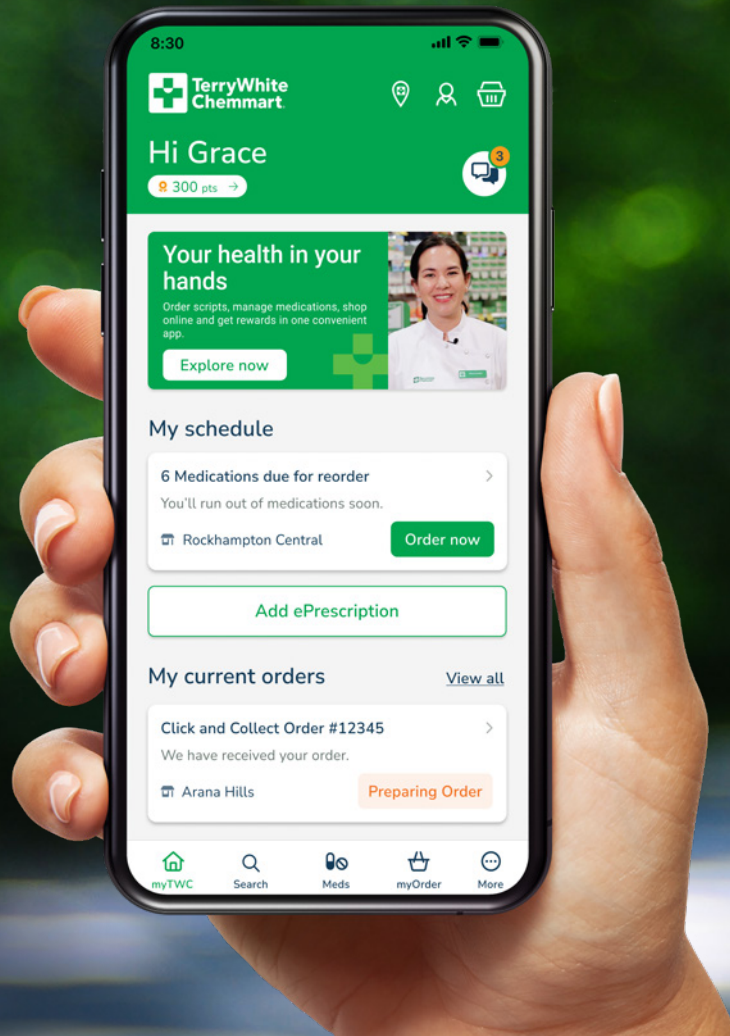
8:30

TerryWhite Chemmart

Hi Grace
300 pts →

3

Your health in your hands
Order scripts, manage medications, shop online and get rewards in one convenient app.
Explore now

My schedule

6 Medications due for reorder
You'll run out of medications soon.
Rockhampton Central
Order now

Add ePrescription

My current orders
View all

Click and Collect Order #12345
We have received your order.
Arana Hills
Preparing Order

myTWC
Search
Meds
myOrder
More